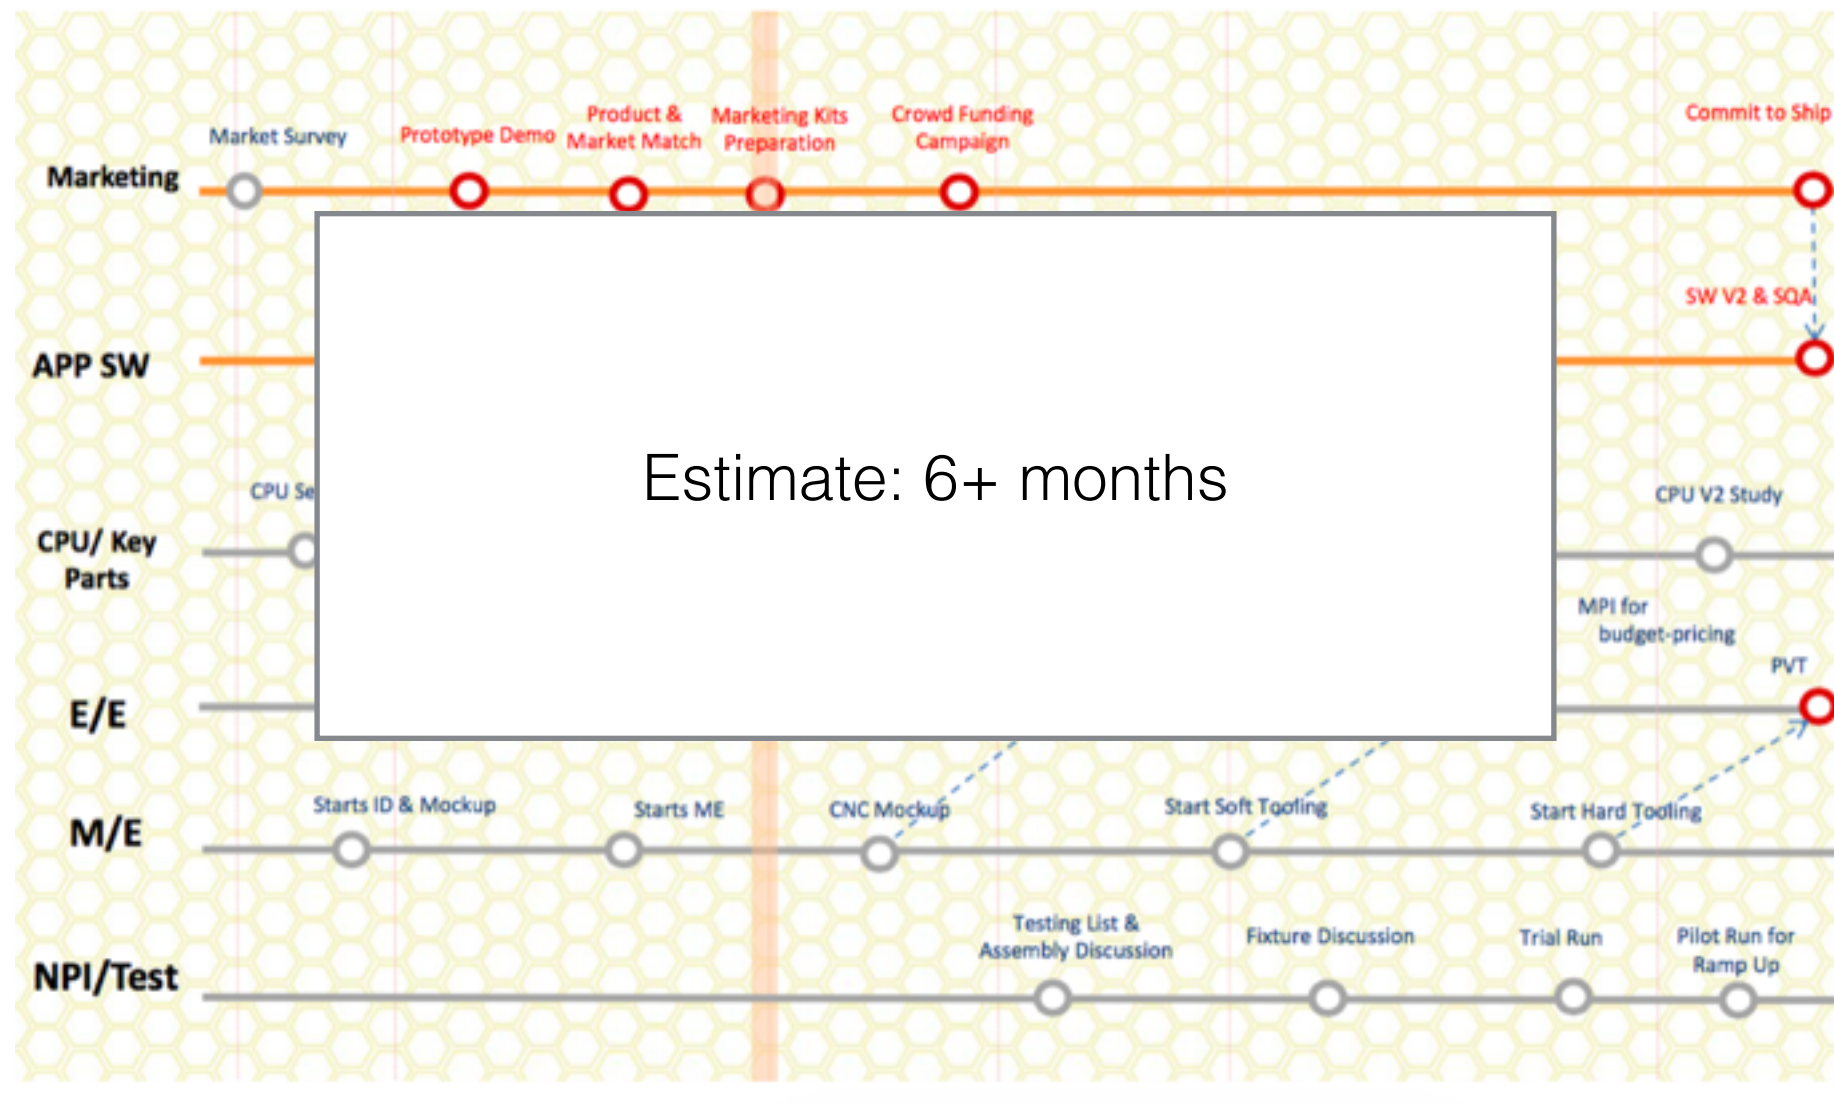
Marketing
Market Survey
Prototype Demo
Product & Market Match
Marketing Kits Preparation
Crowd Funding Campaign
Commit to Ship

APP SW
SW V2 & SQA

CPU/ Key Parts
CPU Se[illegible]
CPU V2 Study

E/E
MPI for budget-pricing
PVT

Estimate: 6+ months

M/E
Starts ID & Mockup
Starts ME
CNC Mockup
Start Soft Tooling
Start Hard Tooling

NPI/Test
Testing List & Assembly Discussion
Fixture Discussion
Trial Run
Pilot Run for Ramp Up